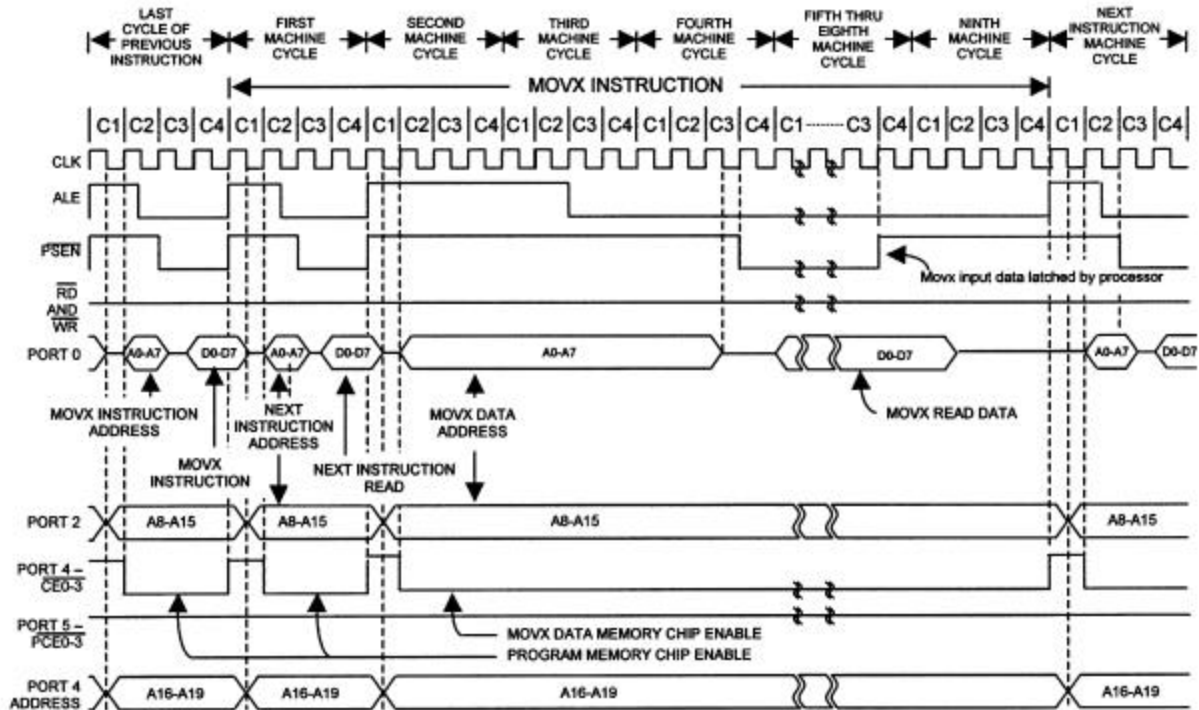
LAST CYCLE OF PREVIOUS INSTRUCTION

FIRST MACHINE CYCLE

SECOND MACHINE CYCLE

THIRD MACHINE CYCLE

FOURTH MACHINE CYCLE

FIFTH THRU EIGHTH MACHINE CYCLE

NINTH MACHINE CYCLE

NEXT INSTRUCTION MACHINE CYCLE

MOVX INSTRUCTION

C1 C2 C3 C4 C1 C2 C3 C4 C1 C2 C3 C4 C1 C2 C3 C4 C1 C2 C3 C4 C1 C3 C4 C1 C2 C3 C4 C1 C2 C3 C4

CLK

ALE

$\overline{PSEN}$

Movx input data latched by processor

$\overline{RD}$ AND $\overline{WR}$

PORT 0

A0-A7

D0-D7

A0-A7

D0-D7

A0-A7

D0-D7

A0-A7

D0-D7

MOVX INSTRUCTION ADDRESS

NEXT INSTRUCTION ADDRESS

MOVX DATA ADDRESS

MOVX READ DATA

MOVX INSTRUCTION

NEXT INSTRUCTION READ

PORT 2

A8-A15

A8-A15

A8-A15

A8-A15

PORT 4 – $\overline{CE0-3}$

PORT 5 – $\overline{PCE0-3}$

MOVX DATA MEMORY CHIP ENABLE

PROGRAM MEMORY CHIP ENABLE

PORT 4 ADDRESS

A16-A19

A16-A19

A16-A19

A16-A19